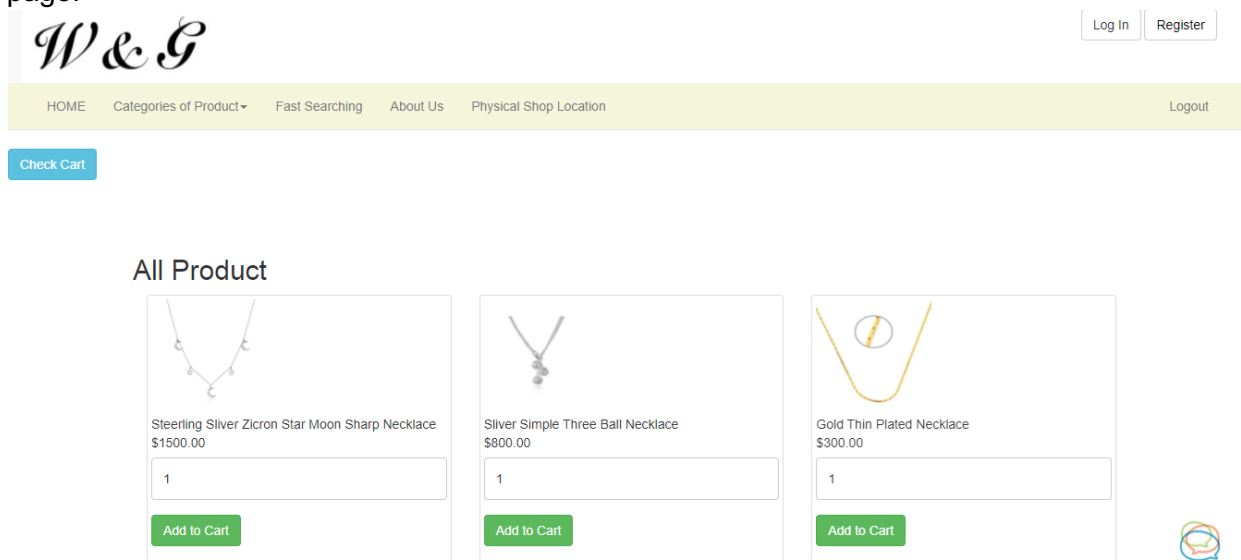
page.

W & G

Log In Register

HOME Categories of Product Fast Searching About Us Physical Shop Location Logout

Check Cart

All Product

Steerling Sliver Zicron Star Moon Sharp Necklace
$1500.00
1
Add to Cart

Sliver Simple Three Ball Necklace
$800.00
1
Add to Cart

Gold Thin Plated Necklace
$300.00
1
Add to Cart